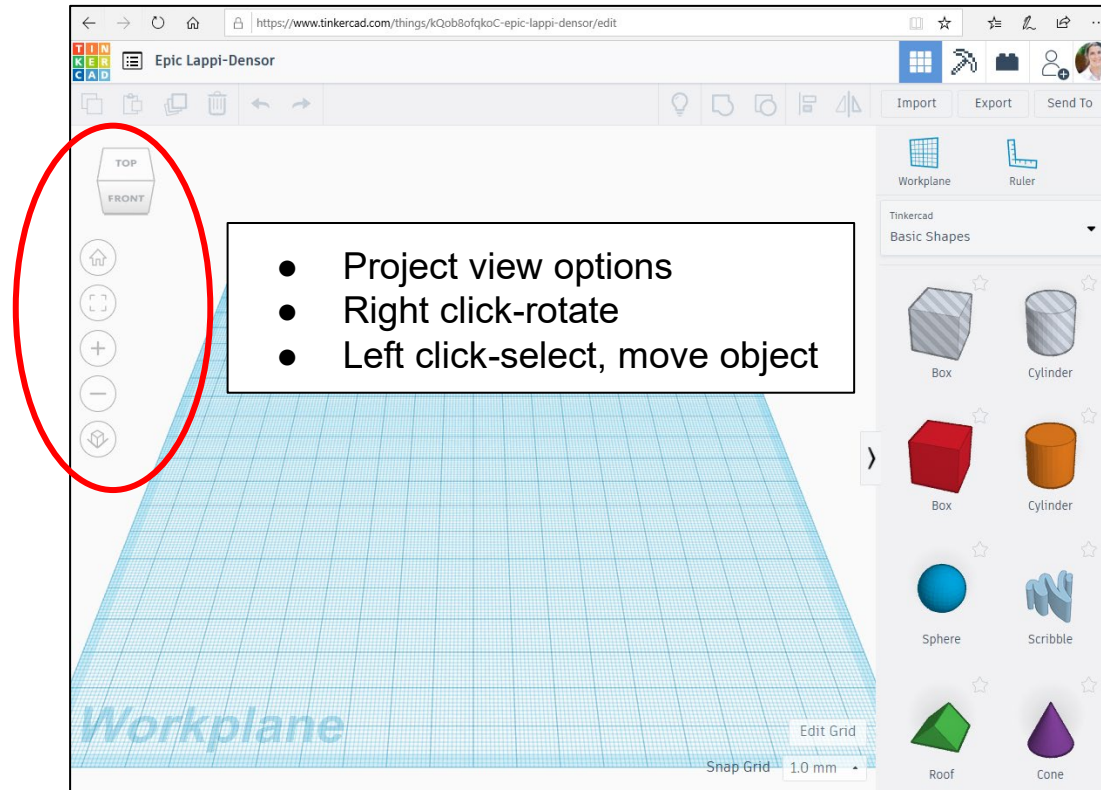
https://www.tinkercad.com/things/kQob8ofqkoC-epic-lappi-densor/edit

TIN KER CAD

Epic Lappi-Densor

Import Export Send To

TOP
FRONT

- Project view options
- Right click-rotate
- Left click-select, move object

Workplane Ruler

Tinkercad
Basic Shapes

Box Cylinder
Box Cylinder
Sphere Scribble
Roof Cone

Workplane

Edit Grid

Snap Grid 1.0 mm